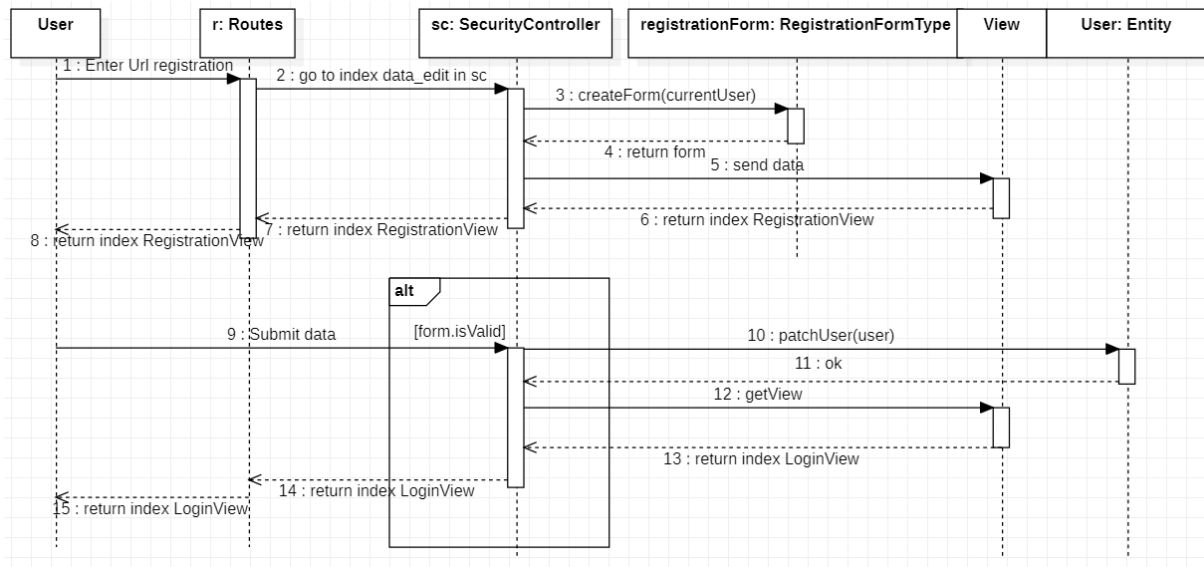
User

r: Routes

sc: SecurityController

registrationForm: RegistrationFormType

View

User: Entity

1 : Enter Url registration

2 : go to index data_edit in sc

3 : createForm(currentUser)

4 : return form

5 : send data

6 : return index RegistrationView

7 : return index RegistrationView

8 : return index RegistrationView

alt

[form.isValid]

9 : Submit data

10 : patchUser(user)

11 : ok

12 : getView

13 : return index LoginView

14 : return index LoginView

15 : return index LoginView